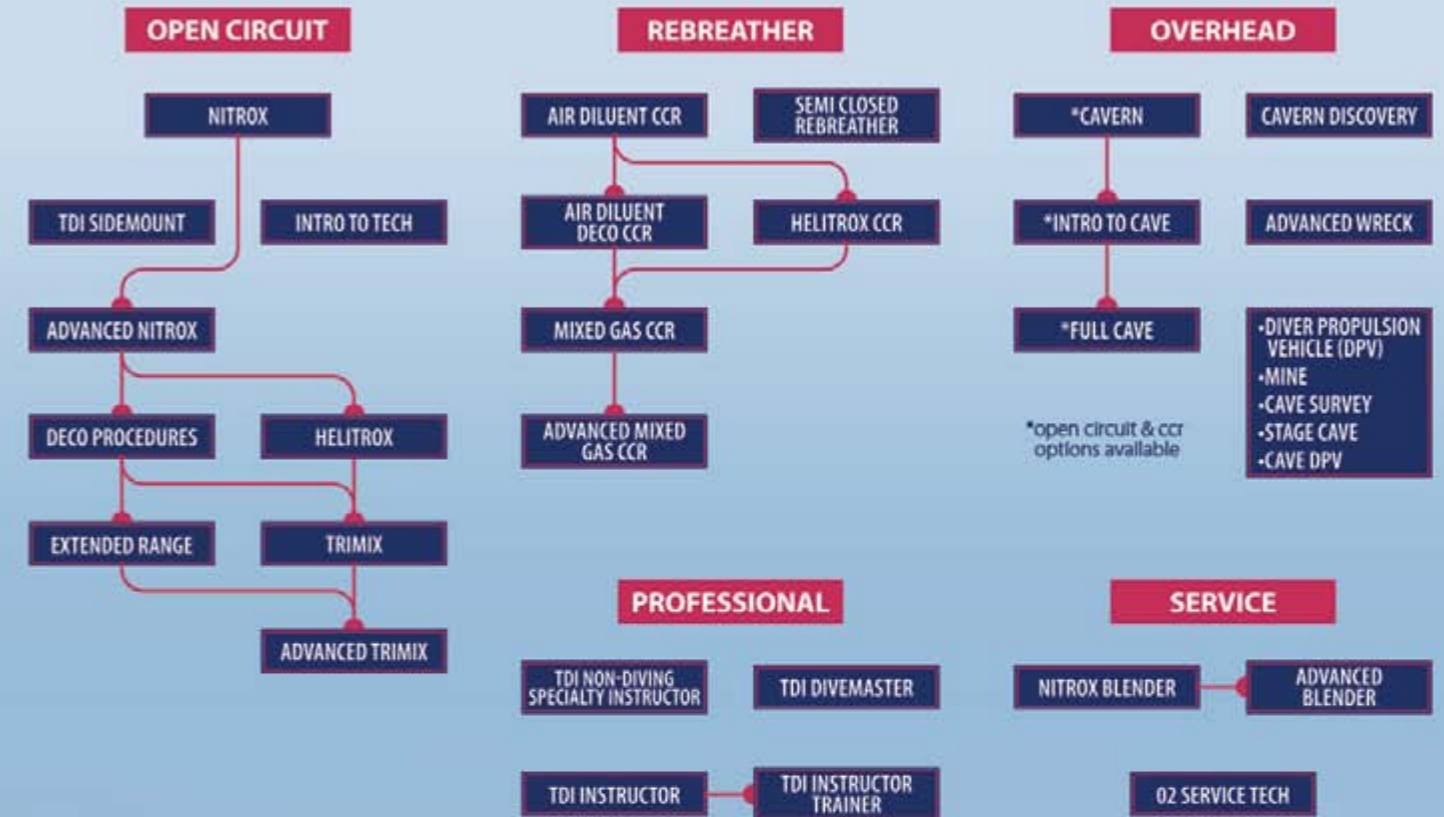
OPEN CIRCUIT

NITROX

TDI SIDEMOUNT

INTRO TO TECH

ADVANCED NITROX

DECO PROCEDURES

HELITROX

EXTENDED RANGE

TRIMIX

ADVANCED TRIMIX

REBREATHER

AIR DILUENT CCR

SEMI CLOSED REBREATHER

AIR DILUENT DECO CCR

HELITROX CCR

MIXED GAS CCR

ADVANCED MIXED GAS CCR

OVERHEAD

*CAVERN

CAVERN DISCOVERY

*INTRO TO CAVE

ADVANCED WRECK

*FULL CAVE

•DIVER PROPULSION VEHICLE (DPV)
•MINE
•CAVE SURVEY
•STAGE CAVE
•CAVE DPV

*open circuit & ccr options available

PROFESSIONAL

TDI NON-DIVING SPECIALTY INSTRUCTOR

TDI DIVEMASTER

TDI INSTRUCTOR

TDI INSTRUCTOR TRAINER

SERVICE

NITROX BLENDER

ADVANCED BLENDER

02 SERVICE TECH